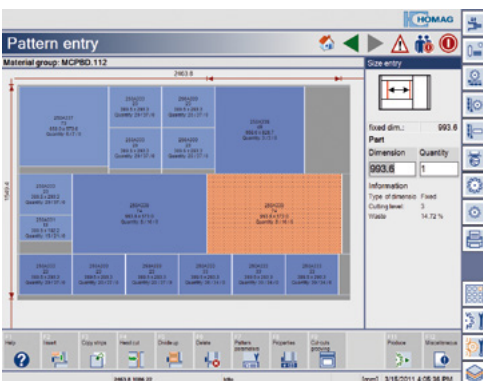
HOMAG

Pattern entry

Material group: MCPBD.112

2463.8

1540.0

Size entry

fixed dim.: 993.6

Part

| Dimension | Quantity |
|---|---|
| 993.6 | 1 |

Information

Type of dimension: Fixed

Cutting level: 3

Waste: 14.72 %

Help

Insert

Copy strips

Head cut

Divide up

Delete

Pattern overview

Properties

Cut-outs grouping

Produce

Miscellaneous

3/15/2011 4:05:36 PM